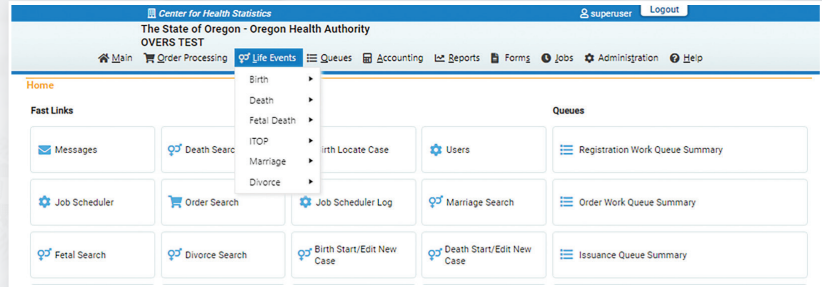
Center for Health Statistics
superuser Logout
The State of Oregon - Oregon Health Authority
OVERS TEST

Main Order Processing Life Events Queues Accounting Reports Forms Jobs Administration Help

Home

Fast Links

Birth
Death
Fetal Death
ITOP
Marriage
Divorce

Queues

Messages
Death Searc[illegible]
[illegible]irth Locate Case
Users
Registration Work Queue Summary

Job Scheduler
Order Search
Job Scheduler Log
Marriage Search
Order Work Queue Summary

Fetal Search
Divorce Search
Birth Start/Edit New Case
Death Start/Edit New Case
Issuance Queue Summary